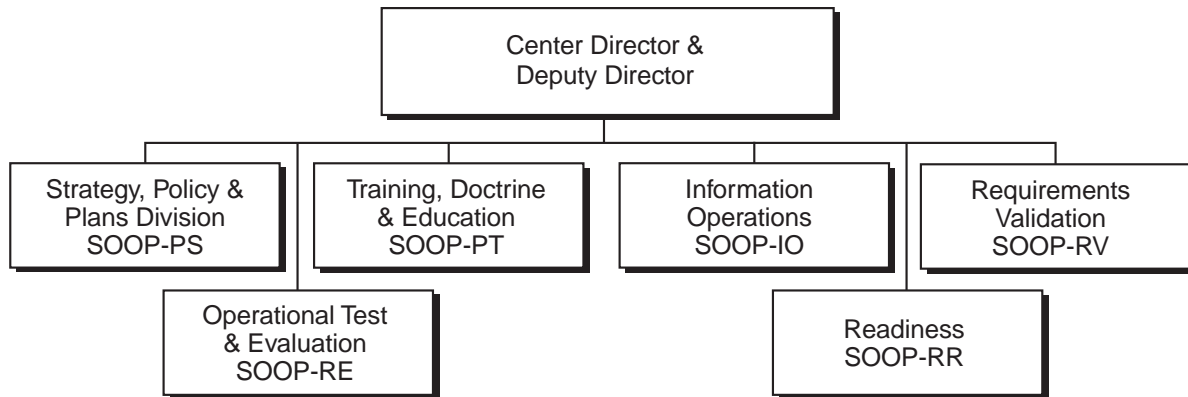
Center Director & Deputy Director

Strategy, Policy & Plans Division SOOP-PS

Training, Doctrine & Education SOOP-PT

Information Operations SOOP-IO

Requirements Validation SOOP-RV

Operational Test & Evaluation SOOP-RE

Readiness SOOP-RR